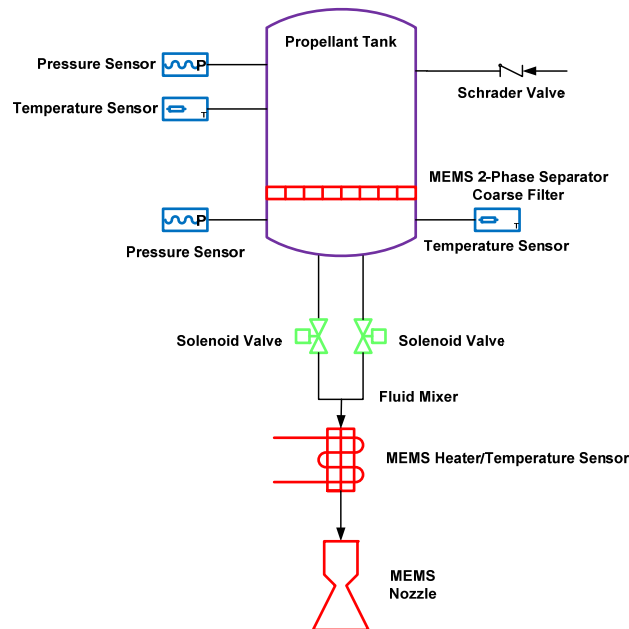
Propellant Tank

Pressure Sensor P

Temperature Sensor T

Schrader Valve

MEMS 2-Phase Separator
Coarse Filter

P
Pressure Sensor

T
Temperature Sensor

Solenoid Valve

Solenoid Valve

Fluid Mixer

MEMS Heater/Temperature Sensor

MEMS
Nozzle